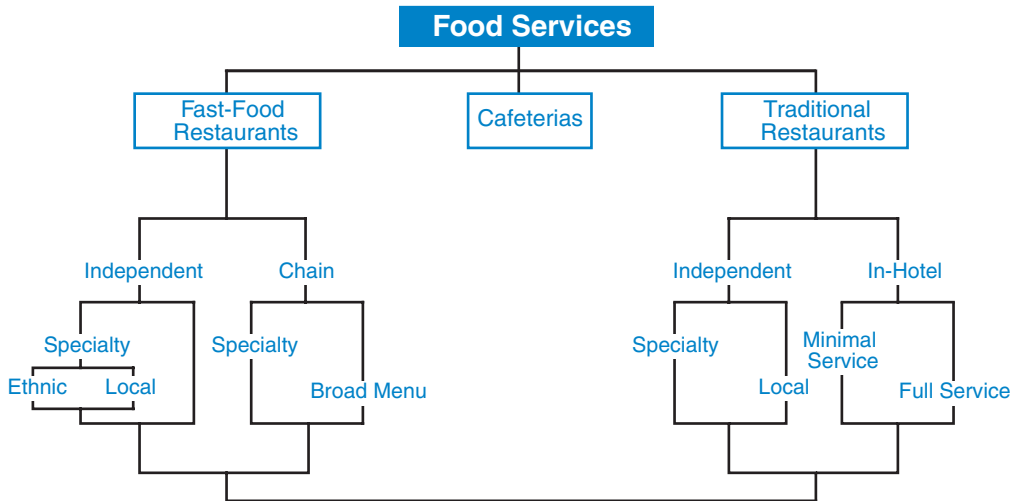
Food Services

Fast-Food Restaurants

Cafeterias

Traditional Restaurants

Independent

Chain

Specialty

Ethnic

Local

Specialty

Broad Menu

Independent

In-Hotel

Specialty

Local

Minimal Service

Full Service